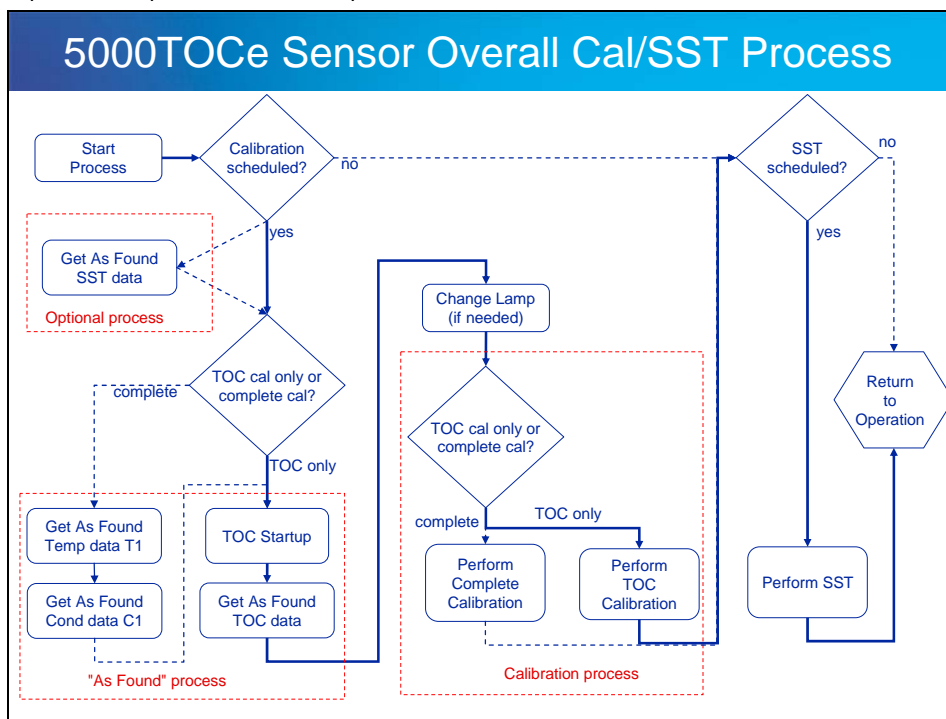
5000TOCe Sensor Overall Cal/SST Process

Start Process

Calibration scheduled?

no

yes

Get As Found SST data

Optional process

TOC cal only or complete cal?

complete

TOC only

Get As Found Temp data T1

Get As Found Cond data C1

TOC Startup

Get As Found TOC data

"As Found" process

Change Lamp (if needed)

TOC cal only or complete cal?

complete

TOC only

Perform Complete Calibration

Perform TOC Calibration

Calibration process

SST scheduled?

no

yes

Return to Operation

Perform SST